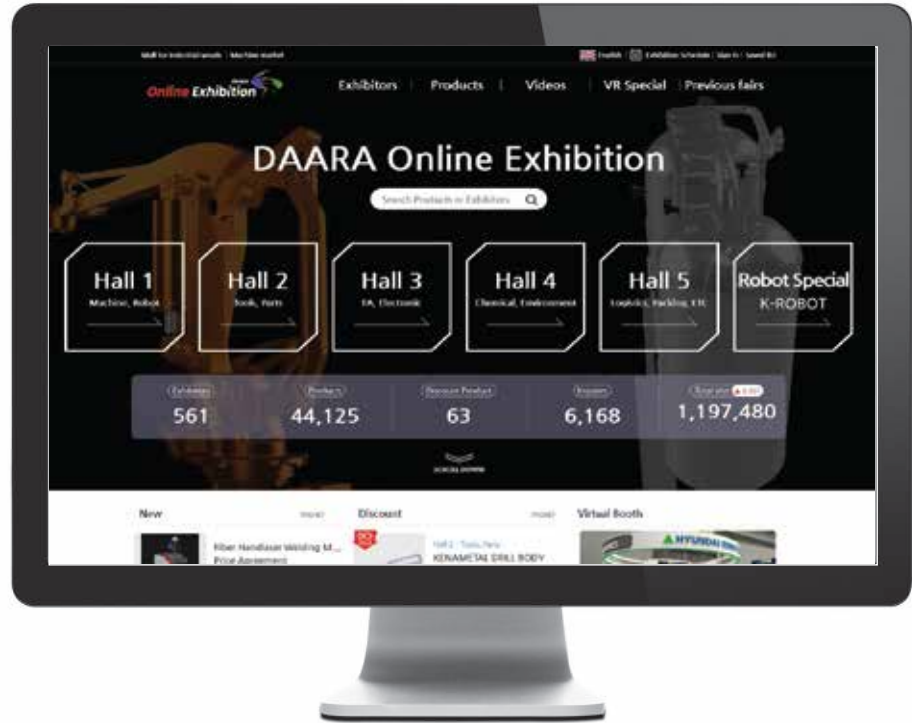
Mall for industrial goods | Machine market

English | Exhibition Schedule | Sign in | Saved (0)

Online Exhibition

Exhibitors | Products | Videos | VR Special | Previous fairs

DAARA Online Exhibition

Search Products or Exhibitors

Hall 1
Machine, Robot

Hall 2
Tools, Parts

Hall 3
FA, Electronic

Hall 4
Chemical, Environment

Hall 5
Logistics, Packing, ETC

Robot Special
K-ROBOT

Exhibitors
561

Products
44,125

Discount Product
63

Buyers
6,168

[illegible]
1,197,480

Scroll down

New

more

Fiber Handlaser Welding M...
Price Agreement

Discount

more

Hall 2 · Tools, Parts
KENAMETAL DRILL BODY

Virtual Booth

HYUNDAI